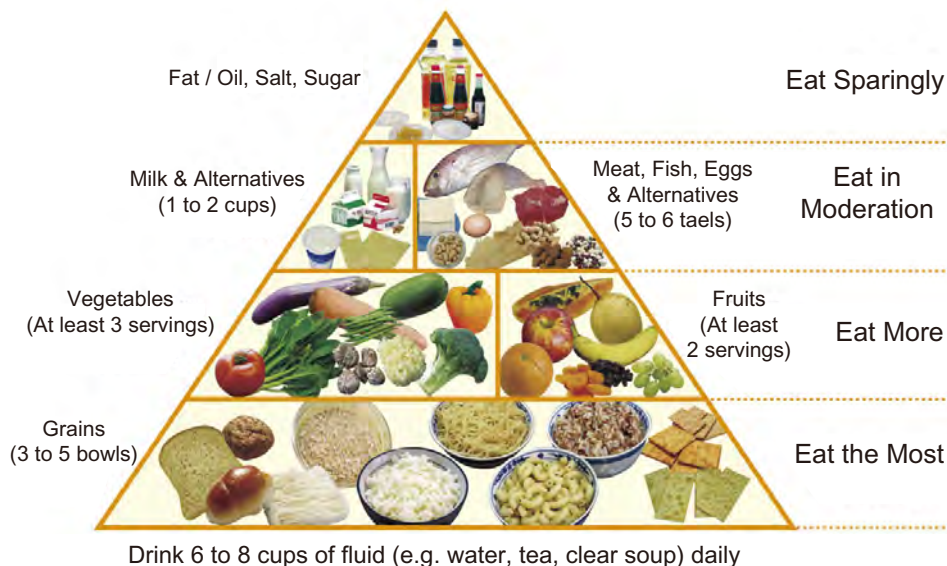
Fat / Oil, Salt, Sugar

Eat Sparingly

Milk & Alternatives
(1 to 2 cups)

Meat, Fish, Eggs
& Alternatives
(5 to 6 taels)

Eat in
Moderation

Vegetables
(At least 3 servings)

Fruits
(At least
2 servings)

Eat More

Grains
(3 to 5 bowls)

Eat the Most

Drink 6 to 8 cups of fluid (e.g. water, tea, clear soup) daily